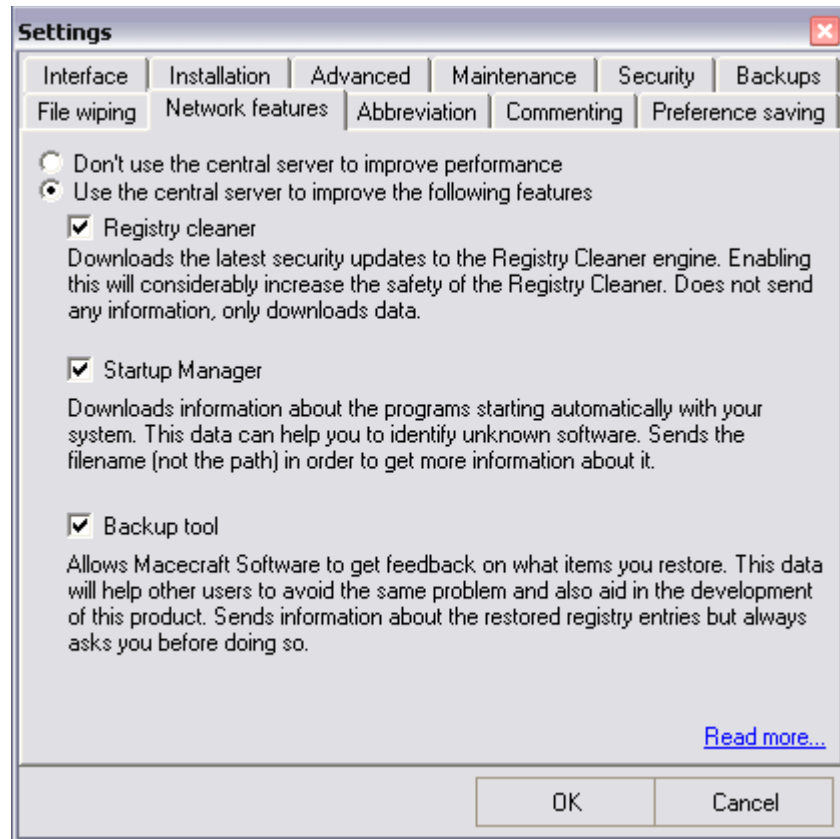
Settings

Interface | Installation | Advanced | Maintenance | Security | Backups
File wiping | Network features | Abbreviation | Commenting | Preference saving

Don't use the central server to improve performance
Use the central server to improve the following features

Registry cleaner
Downloads the latest security updates to the Registry Cleaner engine. Enabling this will considerably increase the safety of the Registry Cleaner. Does not send any information, only downloads data.

Startup Manager
Downloads information about the programs starting automatically with your system. This data can help you to identify unknown software. Sends the filename (not the path) in order to get more information about it.

Backup tool
Allows Macecraft Software to get feedback on what items you restore. This data will help other users to avoid the same problem and also aid in the development of this product. Sends information about the restored registry entries but always asks you before doing so.

Read more...

OK
Cancel